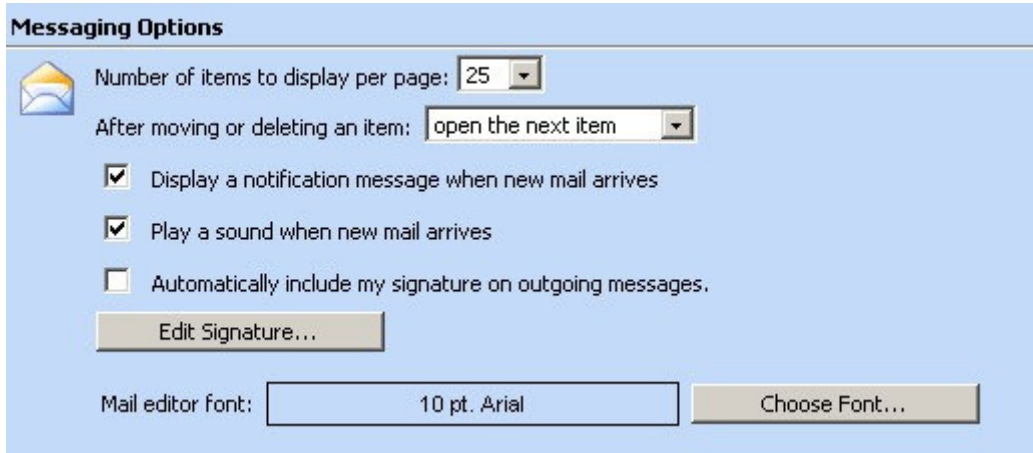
Messaging Options

Number of items to display per page: 25

After moving or deleting an item: open the next item

Display a notification message when new mail arrives

Play a sound when new mail arrives

Automatically include my signature on outgoing messages.

Edit Signature...

Mail editor font: 10 pt. Arial

Choose Font...